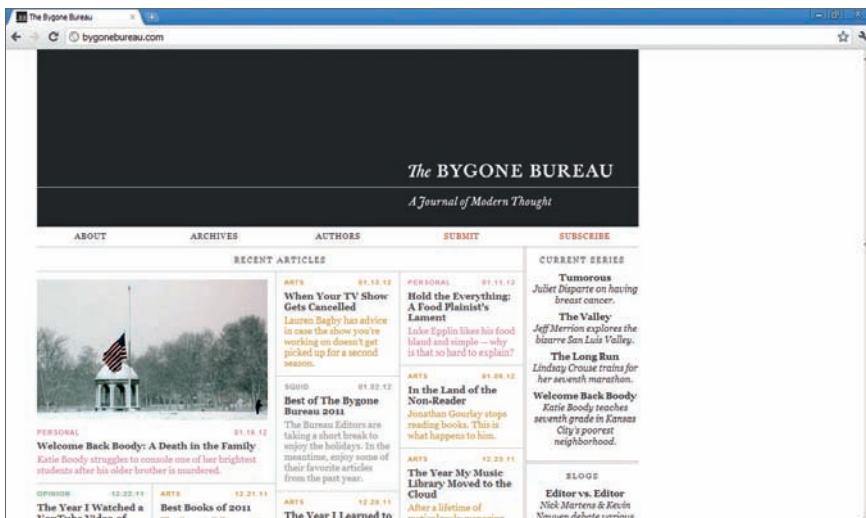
The Bygone Bureau

bygonebureau.com

The BYGONE BUREAU

A Journal of Modern Thought

ABOUT ARCHIVES AUTHORS SUBMIT SUBSCRIBE

RECENT ARTICLES

PERSONAL 01.10.12

Welcome Back Boody: A Death in the Family

Katie Boody struggles to console one of her brightest students after his older brother is murdered.

ARTS 01.13.12

When Your TV Show Gets Cancelled

Lauren Bagby has advice in case the show you're working on doesn't get picked up for a second season.

SQUID 01.02.12

Best of The Bygone Bureau 2011

The Bureau Editors are taking a short break to enjoy the holidays. In the meantime, enjoy some of their favorite articles from the past year.

ARTS 12.28.11

The Year I Learned to

PERSONAL 01.11.12

Hold the Everything: A Food Plainist's Lament

Luke Epplin likes his food bland and simple — why is that so hard to explain?

ARTS 01.05.12

In the Land of the Non-Reader

Jonathan Gourlay stops reading books. This is what happens to him.

ARTS 12.23.11

The Year My Music Library Moved to the Cloud

After a lifetime of

OPINION 12.22.11

The Year I Watched a

ARTS 12.21.11

Best Books of 2011

CURRENT SERIES

Tumorous
Juliet Disparte on having breast cancer.

The Valley
Jeff Merrion explores the bizarre San Luis Valley.

The Long Run
Lindsay Crouse trains for her seventh marathon.

Welcome Back Boody
Katie Boody teaches seventh grade in Kansas City's poorest neighborhood.

BLOGS

Editor vs. Editor
Nick Martens & Kevin Nguyen debate various